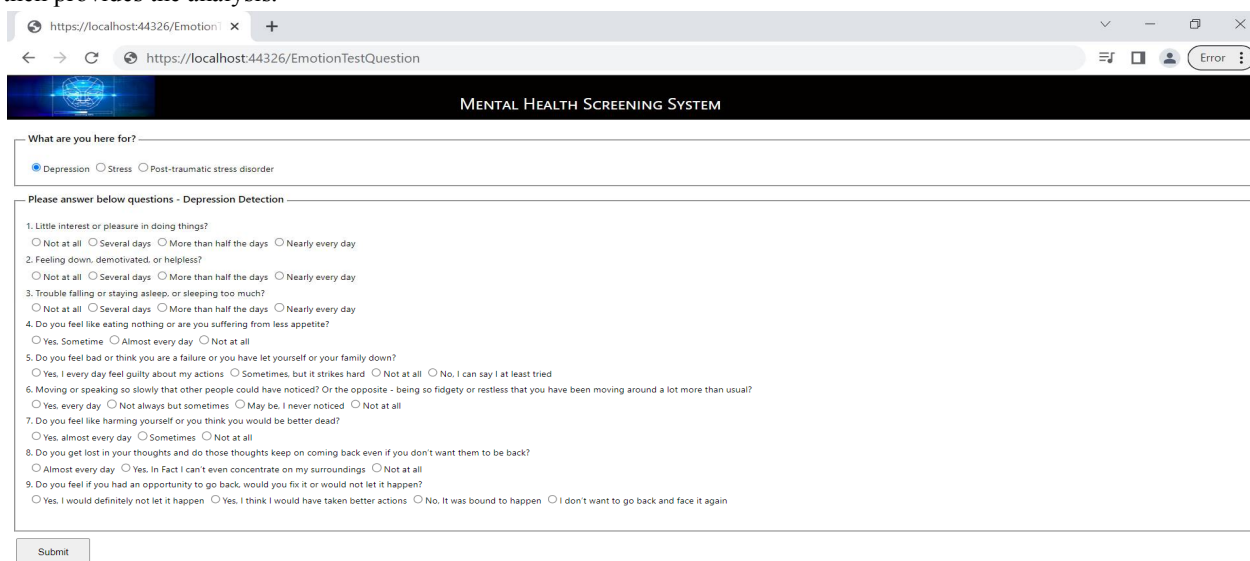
then provides the analysis.

https://localhost:44326/Emotion ×

https://localhost:44326/EmotionTestQuestion

Error

Mental Health Screening System

What are you here for?

Depression Stress Post-traumatic stress disorder

Please answer below questions - Depression Detection

1. Little interest or pleasure in doing things?

Not at all Several days More than half the days Nearly every day

2. Feeling down, demotivated, or helpless?

Not at all Several days More than half the days Nearly every day

3. Trouble falling or staying asleep, or sleeping too much?

Not at all Several days More than half the days Nearly every day

4. Do you feel like eating nothing or are you suffering from less appetite?

Yes, Sometime Almost every day Not at all

5. Do you feel bad or think you are a failure or you have let yourself or your family down?

Yes, I every day feel guilty about my actions Sometimes, but it strikes hard Not at all No, I can say I at least tried

6. Moving or speaking so slowly that other people could have noticed? Or the opposite - being so fidgety or restless that you have been moving around a lot more than usual?

Yes, every day Not always but sometimes May be, I never noticed Not at all

7. Do you feel like harming yourself or you think you would be better dead?

Yes, almost every day Sometimes Not at all

8. Do you get lost in your thoughts and do those thoughts keep on coming back even if you don't want them to be back?

Almost every day Yes, In Fact I can't even concentrate on my surroundings Not at all

9. Do you feel if you had an opportunity to go back, would you fix it or would not let it happen?

Yes, I would definitely not let it happen Yes, I think I would have taken better actions No, It was bound to happen I don't want to go back and face it again

Submit